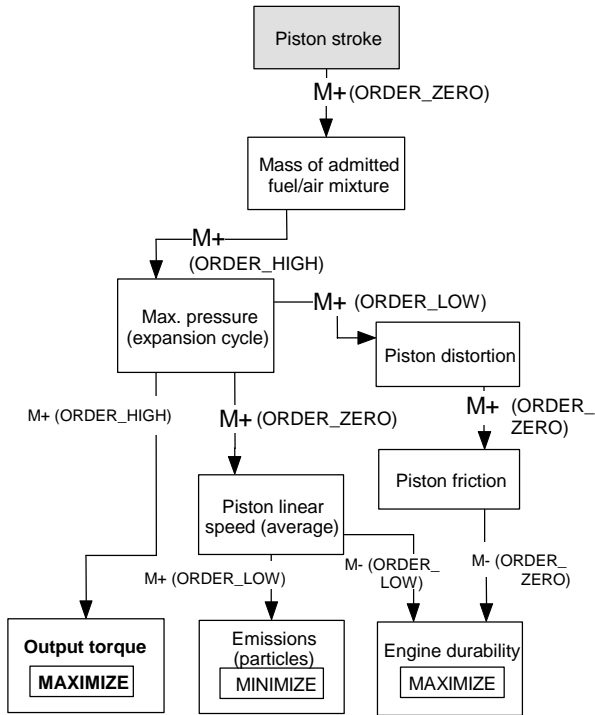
Piston stroke

M+ (ORDER_ZERO)

Mass of admitted fuel/air mixture

M+ (ORDER_HIGH)

Max. pressure (expansion cycle)

M+ (ORDER_LOW)

Piston distortion

M+ (ORDER_ZERO)

M+ (ORDER_HIGH)

M+ (ORDER_ZERO)

Piston friction

Piston linear speed (average)

M+ (ORDER_LOW)

M- (ORDER_LOW)

M- (ORDER_ZERO)

Output torque
MAXIMIZE

Emissions (particles)
MINIMIZE

Engine durability
MAXIMIZE